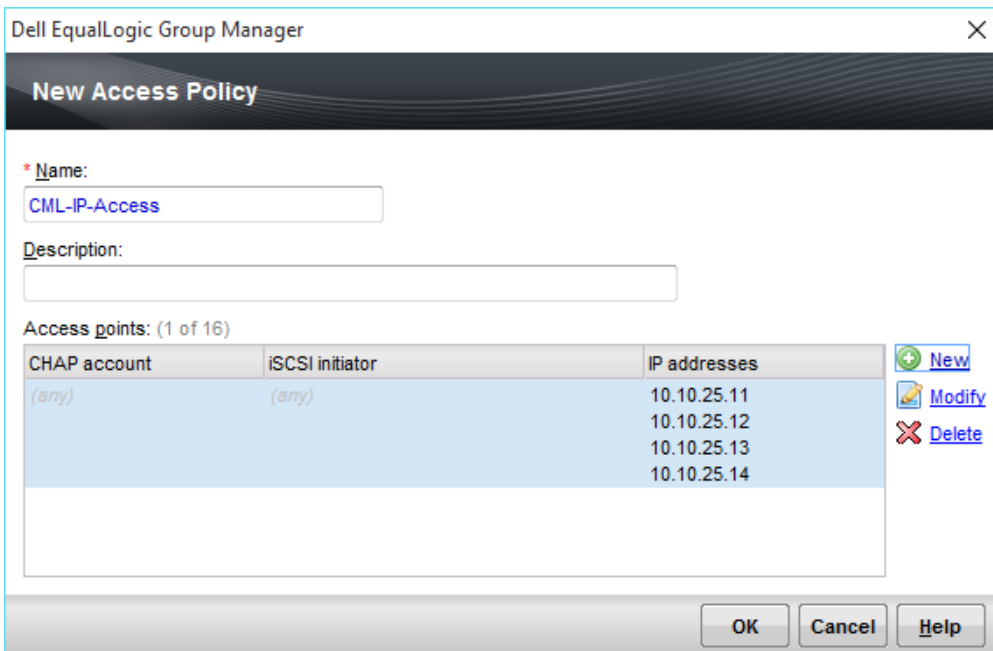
Dell EqualLogic Group Manager

New Access Policy

* Name:

CML-IP-Access

Description:

Access points: (1 of 16)

| CHAP account | iSCSI initiator | IP addresses |
|---|---|---|
| (any) | (any) | 10.10.25.11<br>10.10.25.12<br>10.10.25.13<br>10.10.25.14 |

New
Modify
Delete

OK Cancel Help